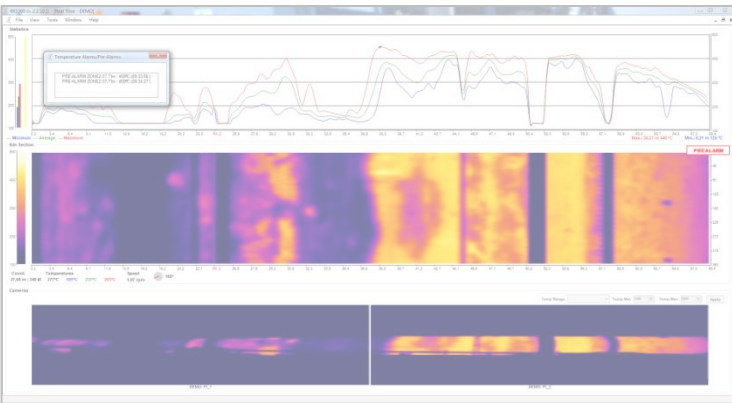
File View Tools Window Help

Statistics

Temperature Alarms/Pre-Alarms

PREALARM

PRE-ALARM ZONE2 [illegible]
PRE-ALARM ZONE2 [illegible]

Minimum Average Maximum

Kiln Section

PREALARM

Cursor Temperatures Speed

Cameras

Temp Range Temp Min Temp Max Apply